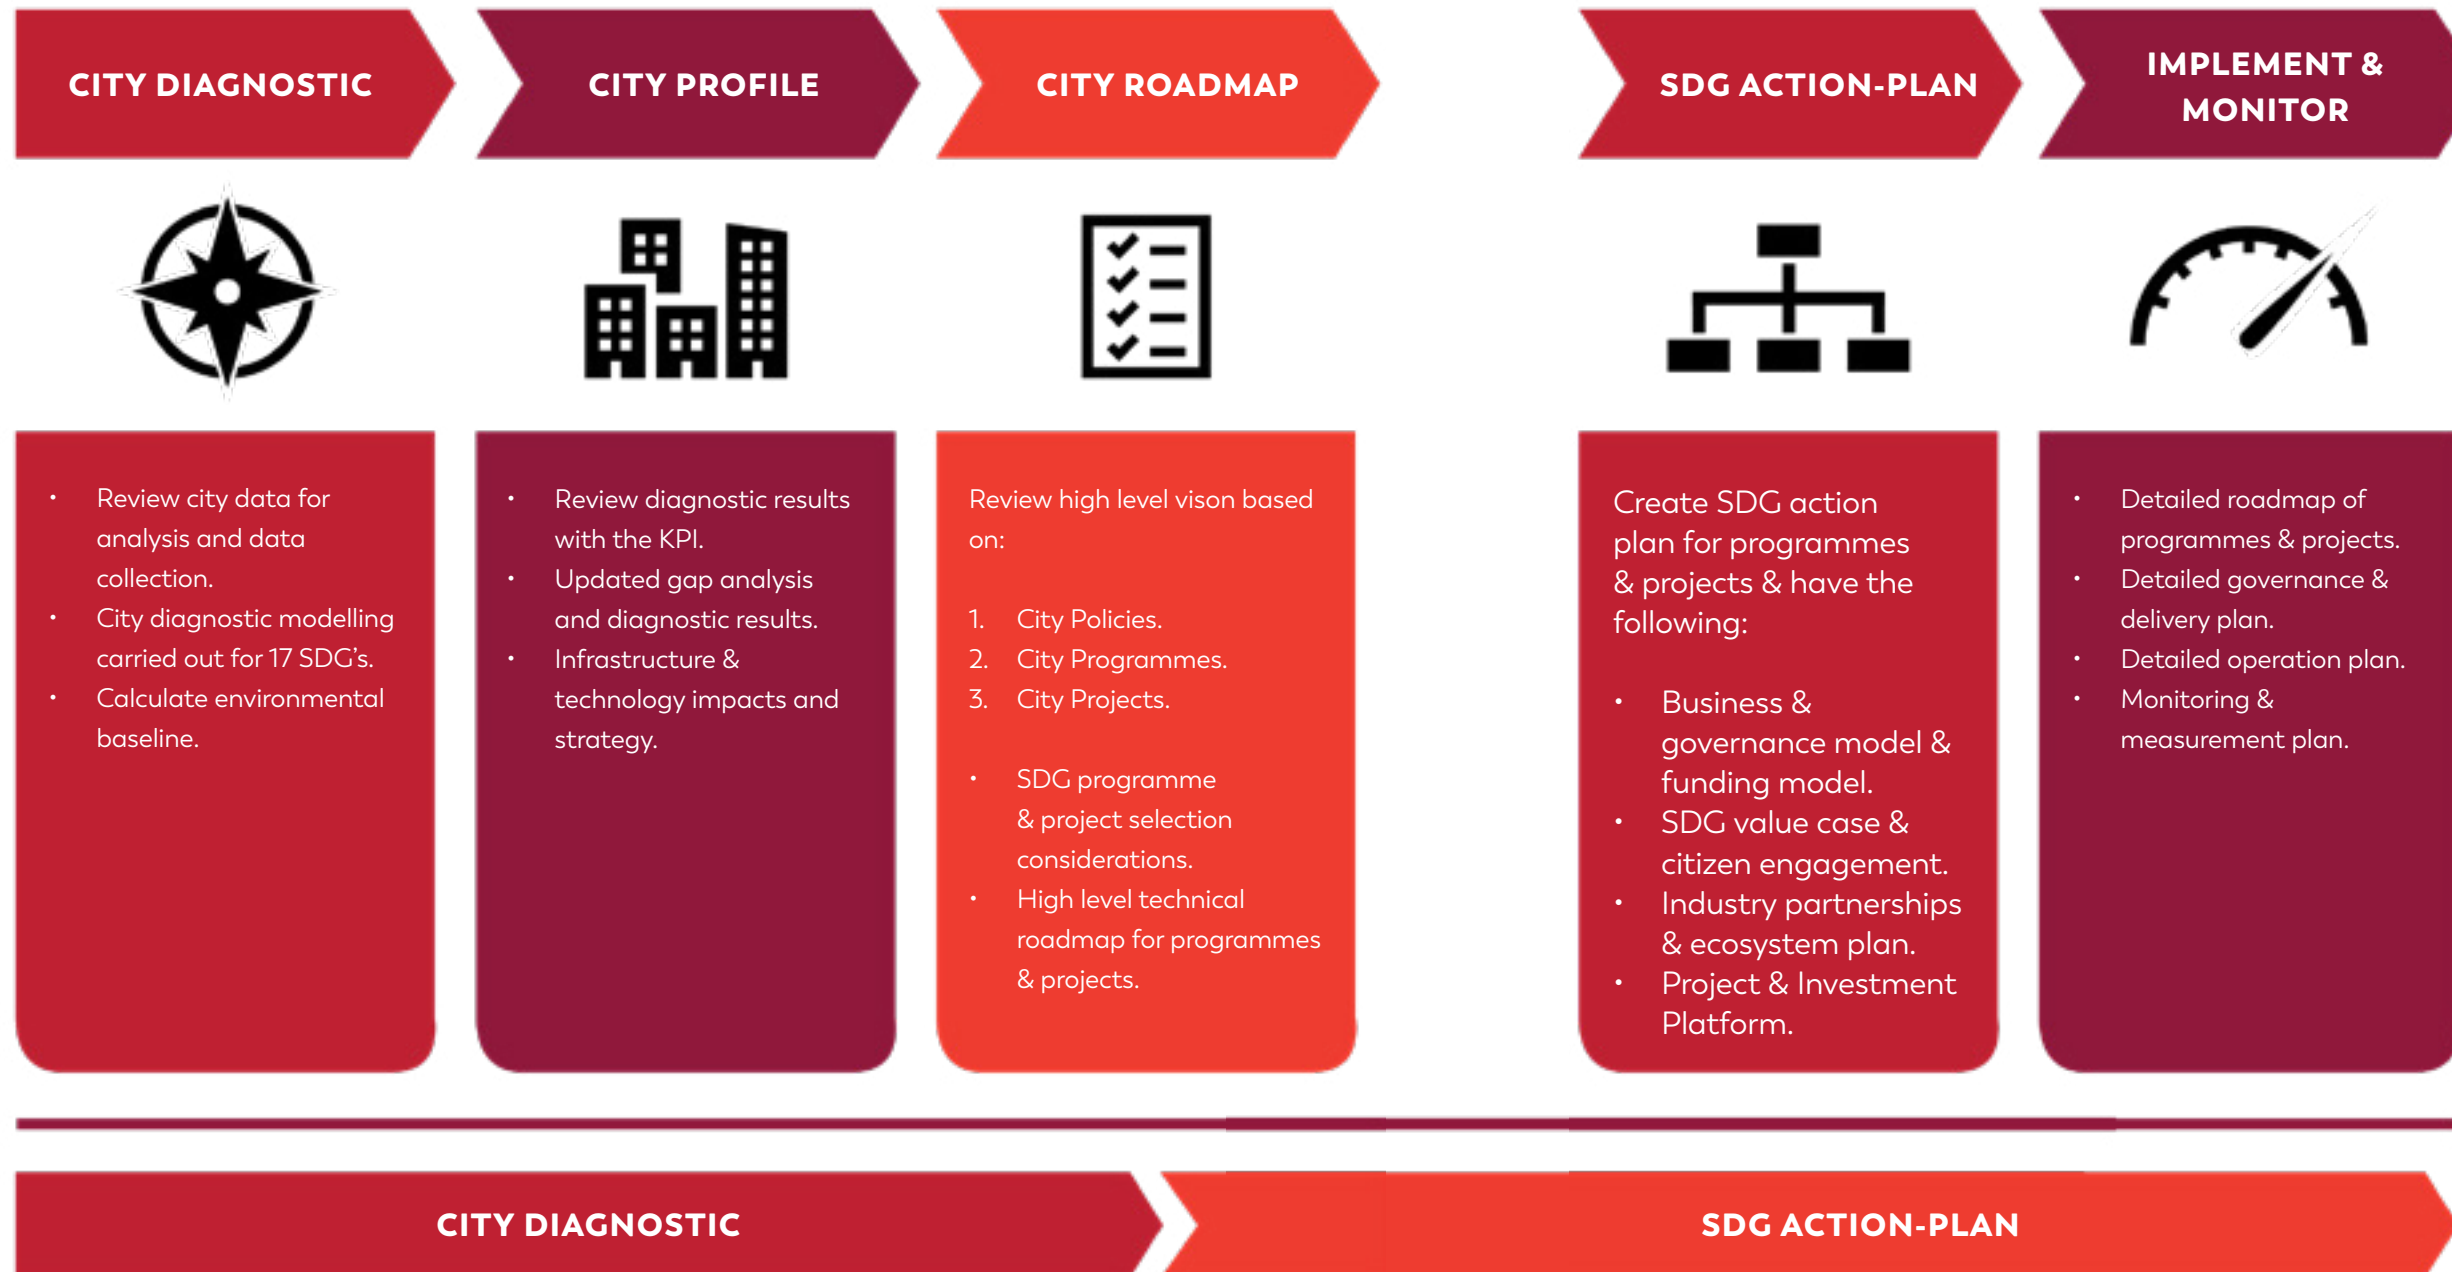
CITY DIAGNOSTIC

CITY PROFILE

CITY ROADMAP

SDG ACTION-PLAN

IMPLEMENT & MONITOR

- Review city data for analysis and data collection.
- City diagnostic modelling carried out for 17 SDG's.
- Calculate environmental baseline.

- Review diagnostic results with the KPI.
- Updated gap analysis and diagnostic results.
- Infrastructure & technology impacts and strategy.

Review high level vison based on:

1. City Policies.
2. City Programmes.
3. City Projects.

- SDG programme & project selection considerations.
- High level technical roadmap for programmes & projects.

Create SDG action plan for programmes & projects & have the following:

- Business & governance model & funding model.
- SDG value case & citizen engagement.
- Industry partnerships & ecosystem plan.
- Project & Investment Platform.

- Detailed roadmap of programmes & projects.
- Detailed governance & delivery plan.
- Detailed operation plan.
- Monitoring & measurement plan.

CITY DIAGNOSTIC

SDG ACTION-PLAN